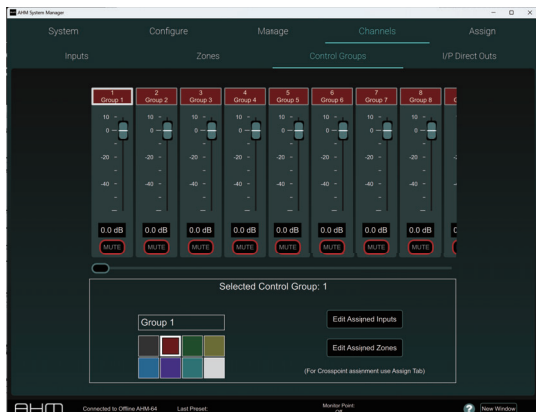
AHM System Manager

System Configure Manage Channels Assign

Inputs Zones Control Groups I/P Direct Outs

1 Group 1
2 Group 2
3 Group 3
4 Group 4
5 Group 5
6 Group 6
7 Group 7
8 Group 8

10
0
-20
-40

0.0 dB MUTE
0.0 dB MUTE
0.0 dB MUTE
0.0 dB MUTE
0.0 dB MUTE
0.0 dB MUTE
0.0 dB MUTE
0.0 dB MUTE

Selected Control Group: 1

Group 1

Edit Assigned Inputs

Edit Assigned Zones

(For Crosspoint assignment use Assign Tab)

AHM Connected to Offline AHM-64 Last Preset: Monitor Point: Off ? New Window